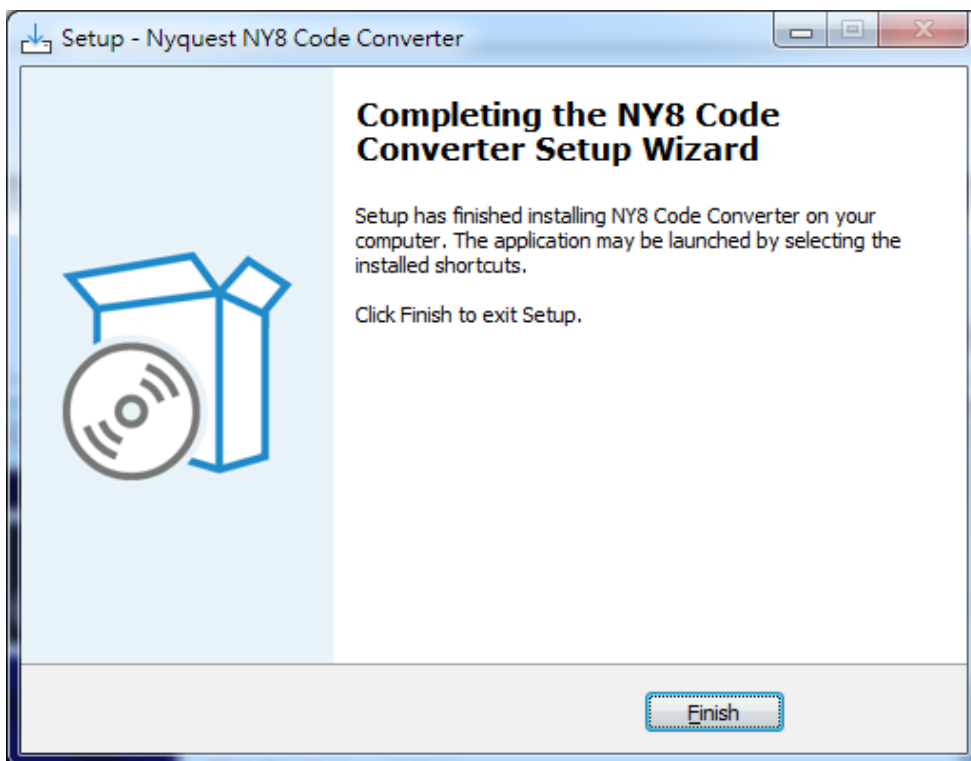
Setup - Nyquest NY8 Code Converter

Completing the NY8 Code Converter Setup Wizard

Setup has finished installing NY8 Code Converter on your computer. The application may be launched by selecting the installed shortcuts.

Click Finish to exit Setup.

Finish